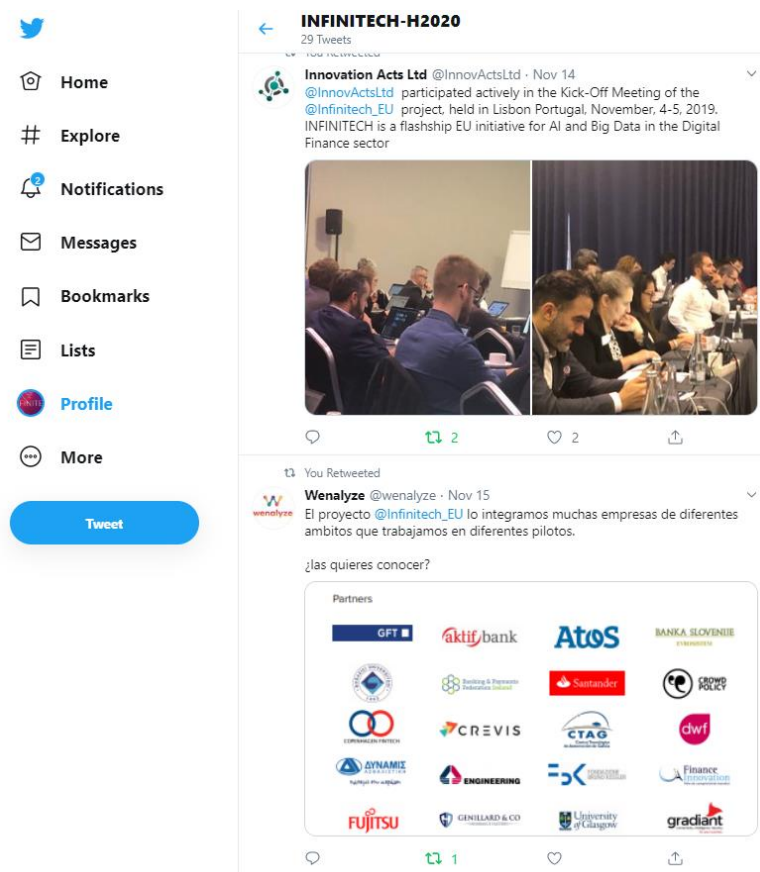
Home

Explore

2

Notifications

Messages

Bookmarks

Lists

Profile

More

Tweet

INFINITECH-H2020
29 Tweets

You Retweeted

Innovation Acts Ltd @InnovActsLtd · Nov 14
@InnovActsLtd participated actively in the Kick-Off Meeting of the @Infinitech_EU project, held in Lisbon Portugal, November, 4-5, 2019. INFINITECH is a flashship EU initiative for AI and Big Data in the Digital Finance sector

2 2

You Retweeted

wenalyze

Wenalyze @wenalyze · Nov 15
El proyecto @Infinitech_EU lo integramos muchas empresas de diferentes ambitos que trabajamos en diferentes pilotos.

¿las quieres conocer?

Partners

GFT

aktif bank

Atos

BANKA SLOVENIJE

Banking & Payments Federation Ireland

Santander

CROWD POLICY

COPENHAGEN FINTECH

CREVIS

CTAG

dwf

ΔΥΝΑΜΙΣ

ENGINEERING

Finance Innovation

FUJITSU

GENILLARD & CO

University of Glasgow

gradiant

1